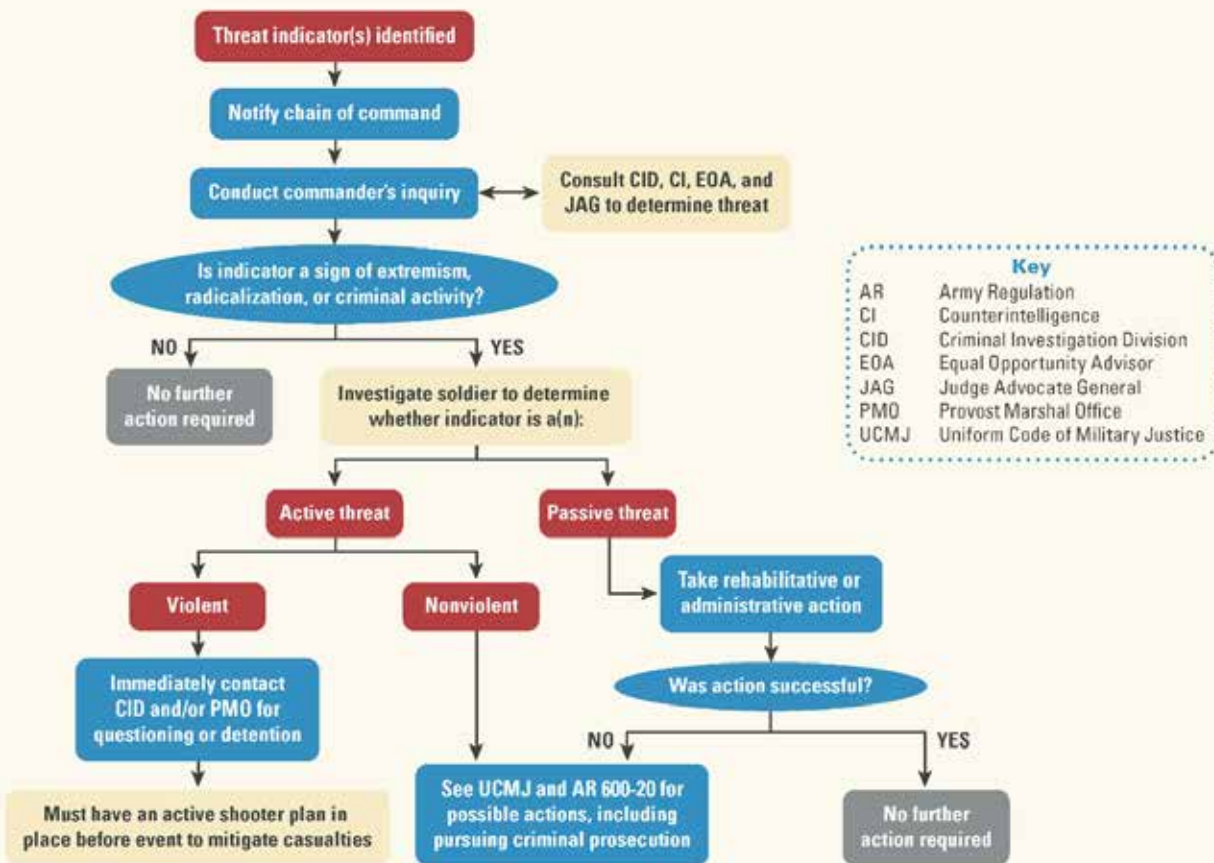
Threat indicator(s) identified

Notify chain of command

Conduct commander's inquiry

Consult CID, CI, EOA, and JAG to determine threat

Is indicator a sign of extremism, radicalization, or criminal activity?

NO

No further action required

YES

Investigate soldier to determine whether indicator is a(n):

Active threat

Passive threat

Violent

Nonviolent

Immediately contact CID and/or PMO for questioning or detention

Must have an active shooter plan in place before event to mitigate casualties

See UCMJ and AR 600-20 for possible actions, including pursuing criminal prosecution

Take rehabilitative or administrative action

Was action successful?

NO

YES

No further action required

Key

| | |
|---|---|
| AR | Army Regulation |
| CI | Counterintelligence |
| CID | Criminal Investigation Division |
| EOA | Equal Opportunity Advisor |
| JAG | Judge Advocate General |
| PMO | Provost Marshal Office |
| UCMJ | Uniform Code of Military Justice |